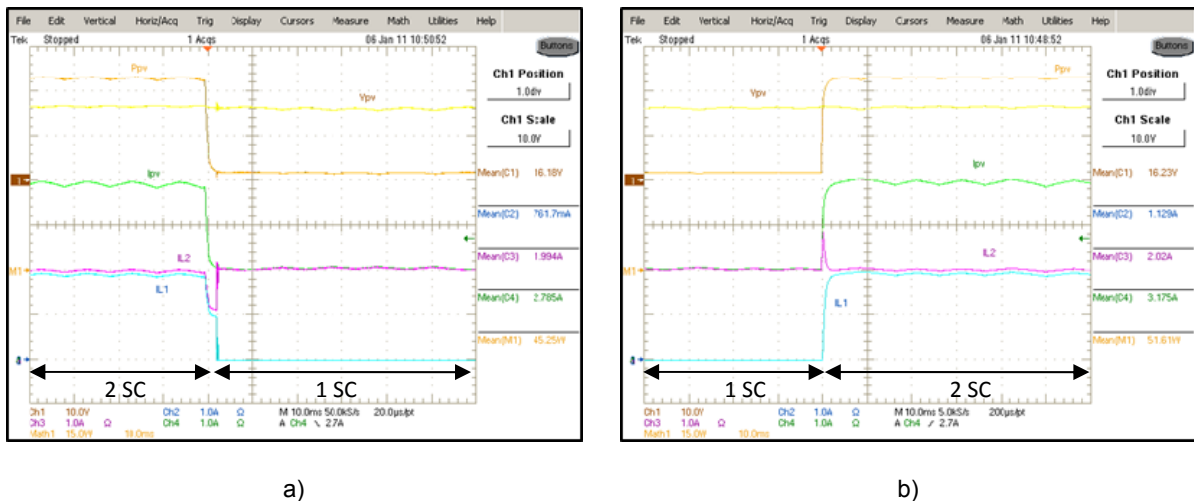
File Edit Vertical Horiz/Acq Trig Display Cursors Measure Math Utilities Help
Tek Stopped 1 Acqs 06 Jan 11 10:50:52
Buttons
Ppv
Vpv
Ipv
IL2
IL1
Ch1 Position
1.0div
Ch1 Scale
10.0V
Mean(C1) 16.18V
Mean(C2) 761.7mA
Mean(C3) 1.994A
Mean(C4) 2.785A
Mean(M1) 45.25W
2 SC
1 SC
Ch1 10.0V Ch2 1.0A Ω M 10.0ms 50.0kS/s 20.0μs/pt
Ch3 1.0A Ω Ch4 1.0A Ω A Ch4 ↘ 2.7A
Math1 15.0W 10.0ms

a)

File Edit Vertical Horiz/Acq Trig Display Cursors Measure Math Utilities Hep
Tek Stopped 1 Acqs 06 Jan 11 10:48:52
Buttons
Ppv
Vpv
Ipv
IL2
IL1
Ch1 Position
1.0div
Ch1 Scale
10.0V
Mean(C1) 16.23V
Mean(C2) 1.129A
Mean(C3) 2.02A
Mean(C4) 3.175A
Mean(M1) 51.61W
1 SC
2 SC
Ch1 10.0V Ch2 1.0A Ω M 10.0ms 5.0kS/s 200μs/pt
Ch3 1.0A Ω Ch4 1.0A Ω A Ch4 ↗ 2.7A
Math1 15.0W 10.0ms

b)